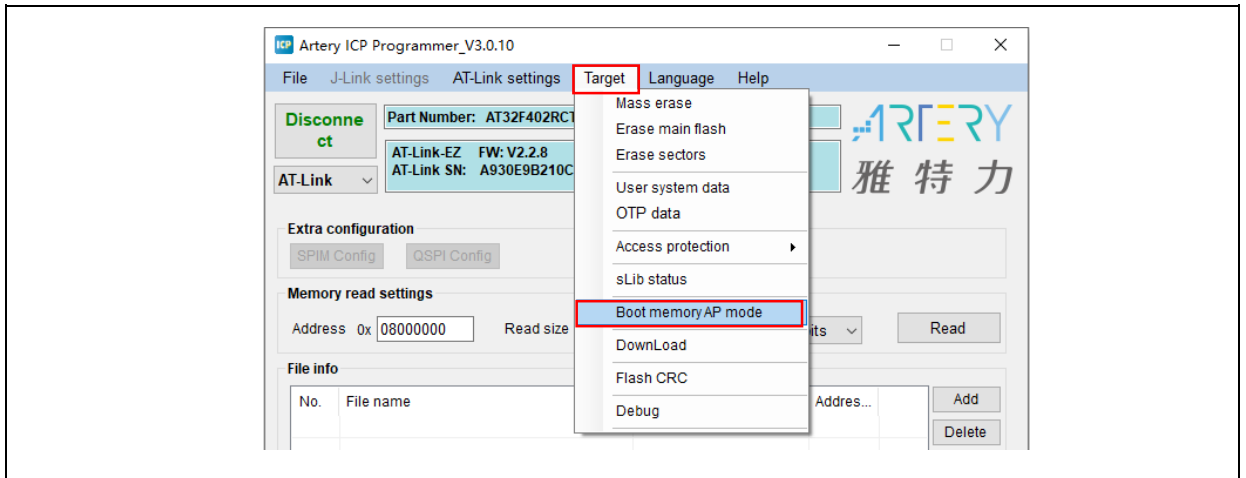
ICP Artery ICP Programmer_V3.0.10

File J-Link settings AT-Link settings Target Language Help

Disconnect

Part Number: AT32F402RCT

AT-Link-EZ FW: V2.2.8
AT-Link SN: A930E9B210C

AT-Link

ARTERY
雅特力

Mass erase
Erase main flash
Erase sectors
User system data
OTP data
Access protection
sLib status
Boot memory AP mode
DownLoad
Flash CRC
Debug

Extra configuration
SPIM Config QSPI Config

Memory read settings
Address 0x 08000000 Read size
its
Read

File info
No. File name Addres...
Add
Delete